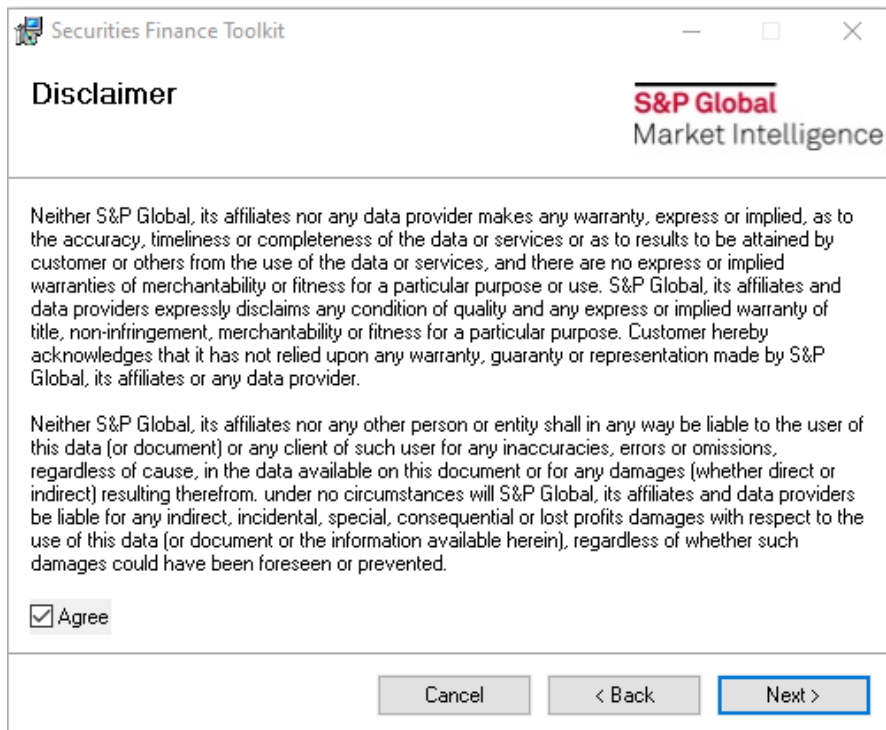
Securities Finance Toolkit

Disclaimer

S&P Global
Market Intelligence

Neither S&P Global, its affiliates nor any data provider makes any warranty, express or implied, as to the accuracy, timeliness or completeness of the data or services or as to results to be attained by customer or others from the use of the data or services, and there are no express or implied warranties of merchantability or fitness for a particular purpose or use. S&P Global, its affiliates and data providers expressly disclaims any condition of quality and any express or implied warranty of title, non-infringement, merchantability or fitness for a particular purpose. Customer hereby acknowledges that it has not relied upon any warranty, guaranty or representation made by S&P Global, its affiliates or any data provider.

Neither S&P Global, its affiliates nor any other person or entity shall in any way be liable to the user of this data (or document) or any client of such user for any inaccuracies, errors or omissions, regardless of cause, in the data available on this document or for any damages (whether direct or indirect) resulting therefrom. under no circumstances will S&P Global, its affiliates and data providers be liable for any indirect, incidental, special, consequential or lost profits damages with respect to the use of this data (or document or the information available herein), regardless of whether such damages could have been foreseen or prevented.

Agree

Cancel
< Back
Next >